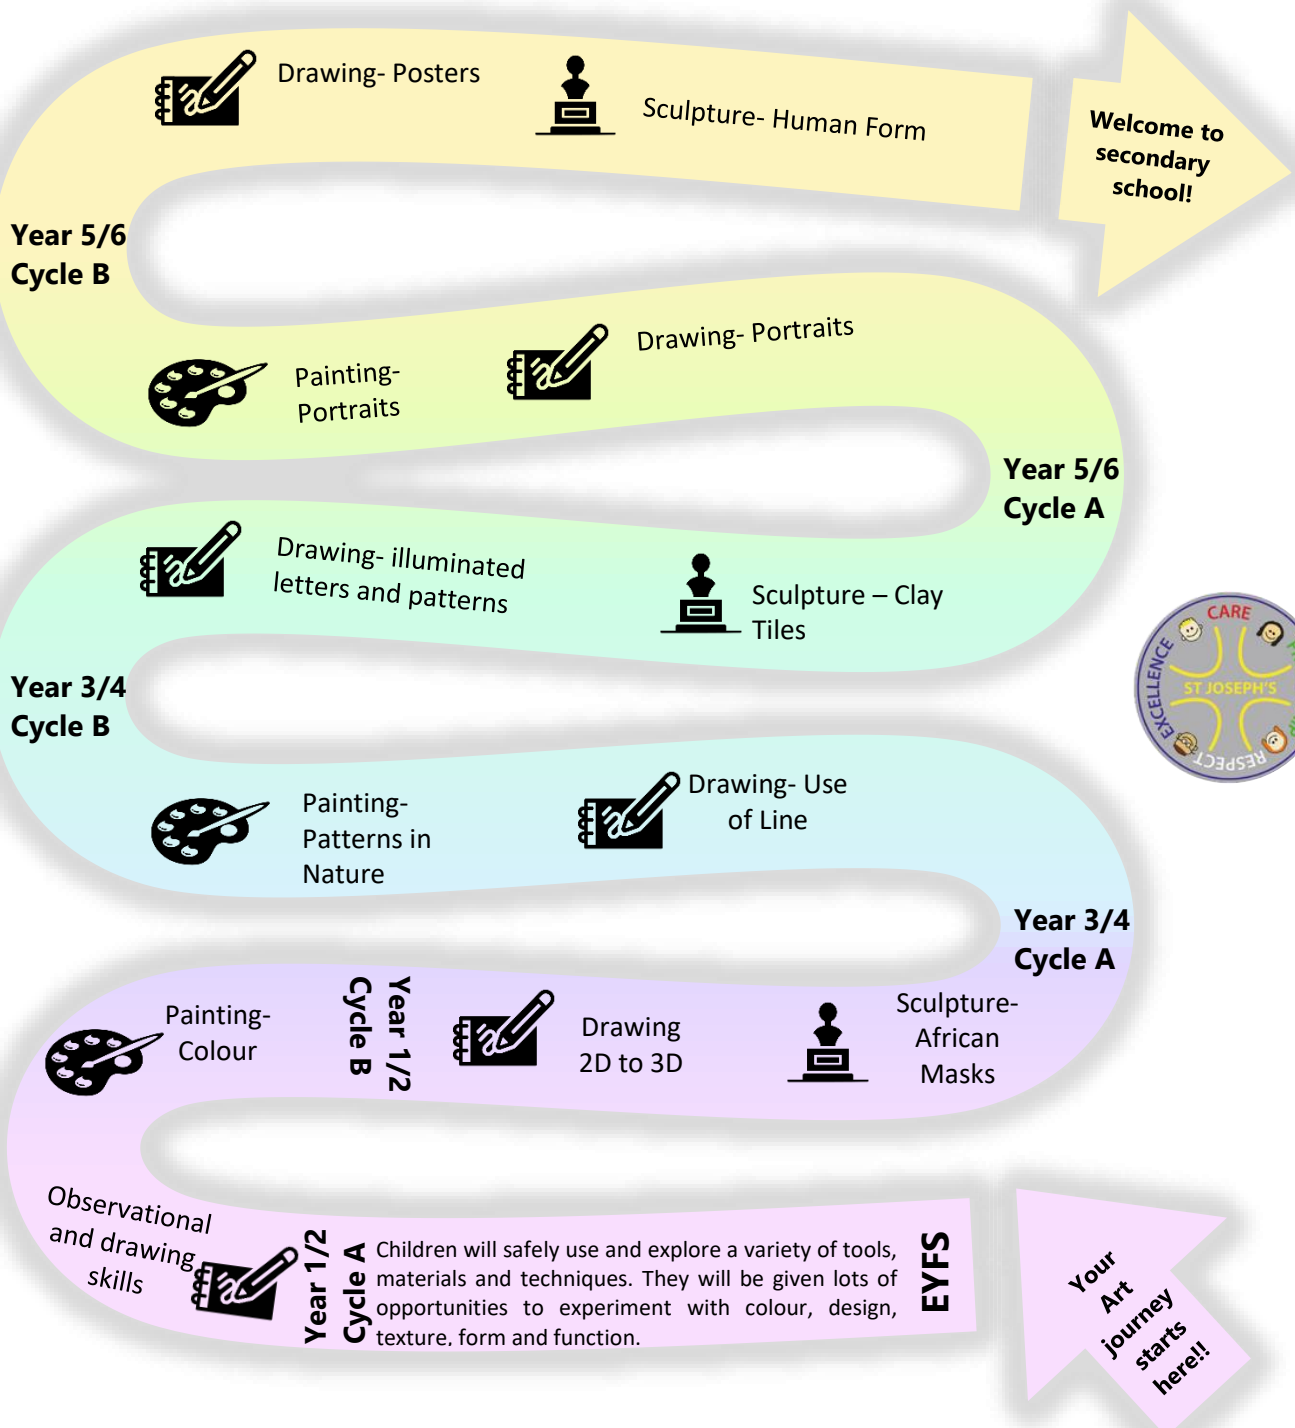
Drawing- Posters

Sculpture- Human Form

Welcome to secondary school!

Year 5/6
Cycle B

Painting- Portraits

Drawing- Portraits

Year 5/6
Cycle A

Drawing- illuminated letters and patterns

Sculpture – Clay Tiles

CARE
EXCELLENCE
ST JOSEPH'S
RESPECT

Year 3/4
Cycle B

Painting- Patterns in Nature

Drawing- Use of Line

Year 3/4
Cycle A

Painting- Colour

Year 1/2
Cycle B

Drawing
2D to 3D

Sculpture- African Masks

Observational and drawing skills

Year 1/2
Cycle A

Children will safely use and explore a variety of tools, materials and techniques. They will be given lots of opportunities to experiment with colour, design, texture, form and function.

EYFS

Your Art journey starts here!!